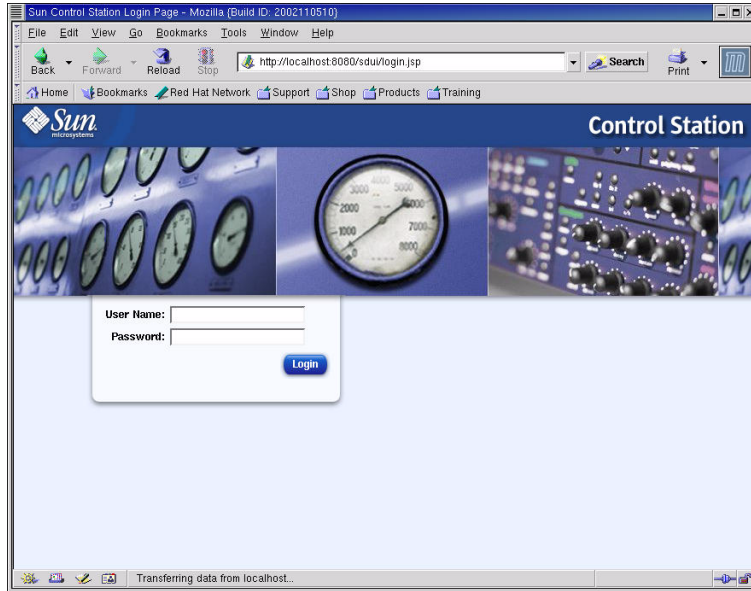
Sun Control Station Login Page - Mozilla {Build ID: 2002110510}

File Edit View Go Bookmarks Tools Window Help

Back Forward Reload Stop http://localhost:8080/sdui/login.jsp Search Print

Home Bookmarks Red Hat Network Support Shop Products Training

Sun microsystems

Control Station

3000 4000 5000 2000 6000 1000 7000 8000

User Name:
Password:
Login

Transferring data from localhost...